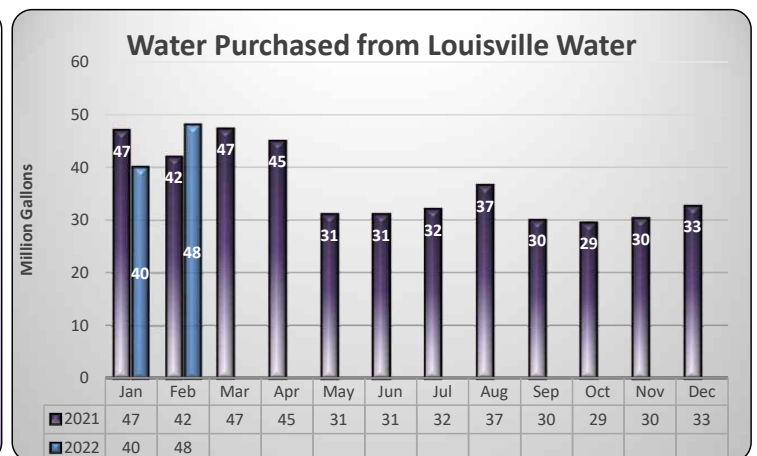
Water Purchased from Louisville Water

Million Gallons

60
50
40
30
20
10
0

47 40 42 48 47 45 31 31 32 37 30 29 30 33

| | Jan | Feb | Mar | Apr | May | Jun | Jul | Aug | Sep | Oct | Nov | Dec |
|---|---|---|---|---|---|---|---|---|---|---|---|---|
| 2021 | 47 | 42 | 47 | 45 | 31 | 31 | 32 | 37 | 30 | 29 | 30 | 33 |
| 2022 | 40 | 48 | | | | | | | | | | |